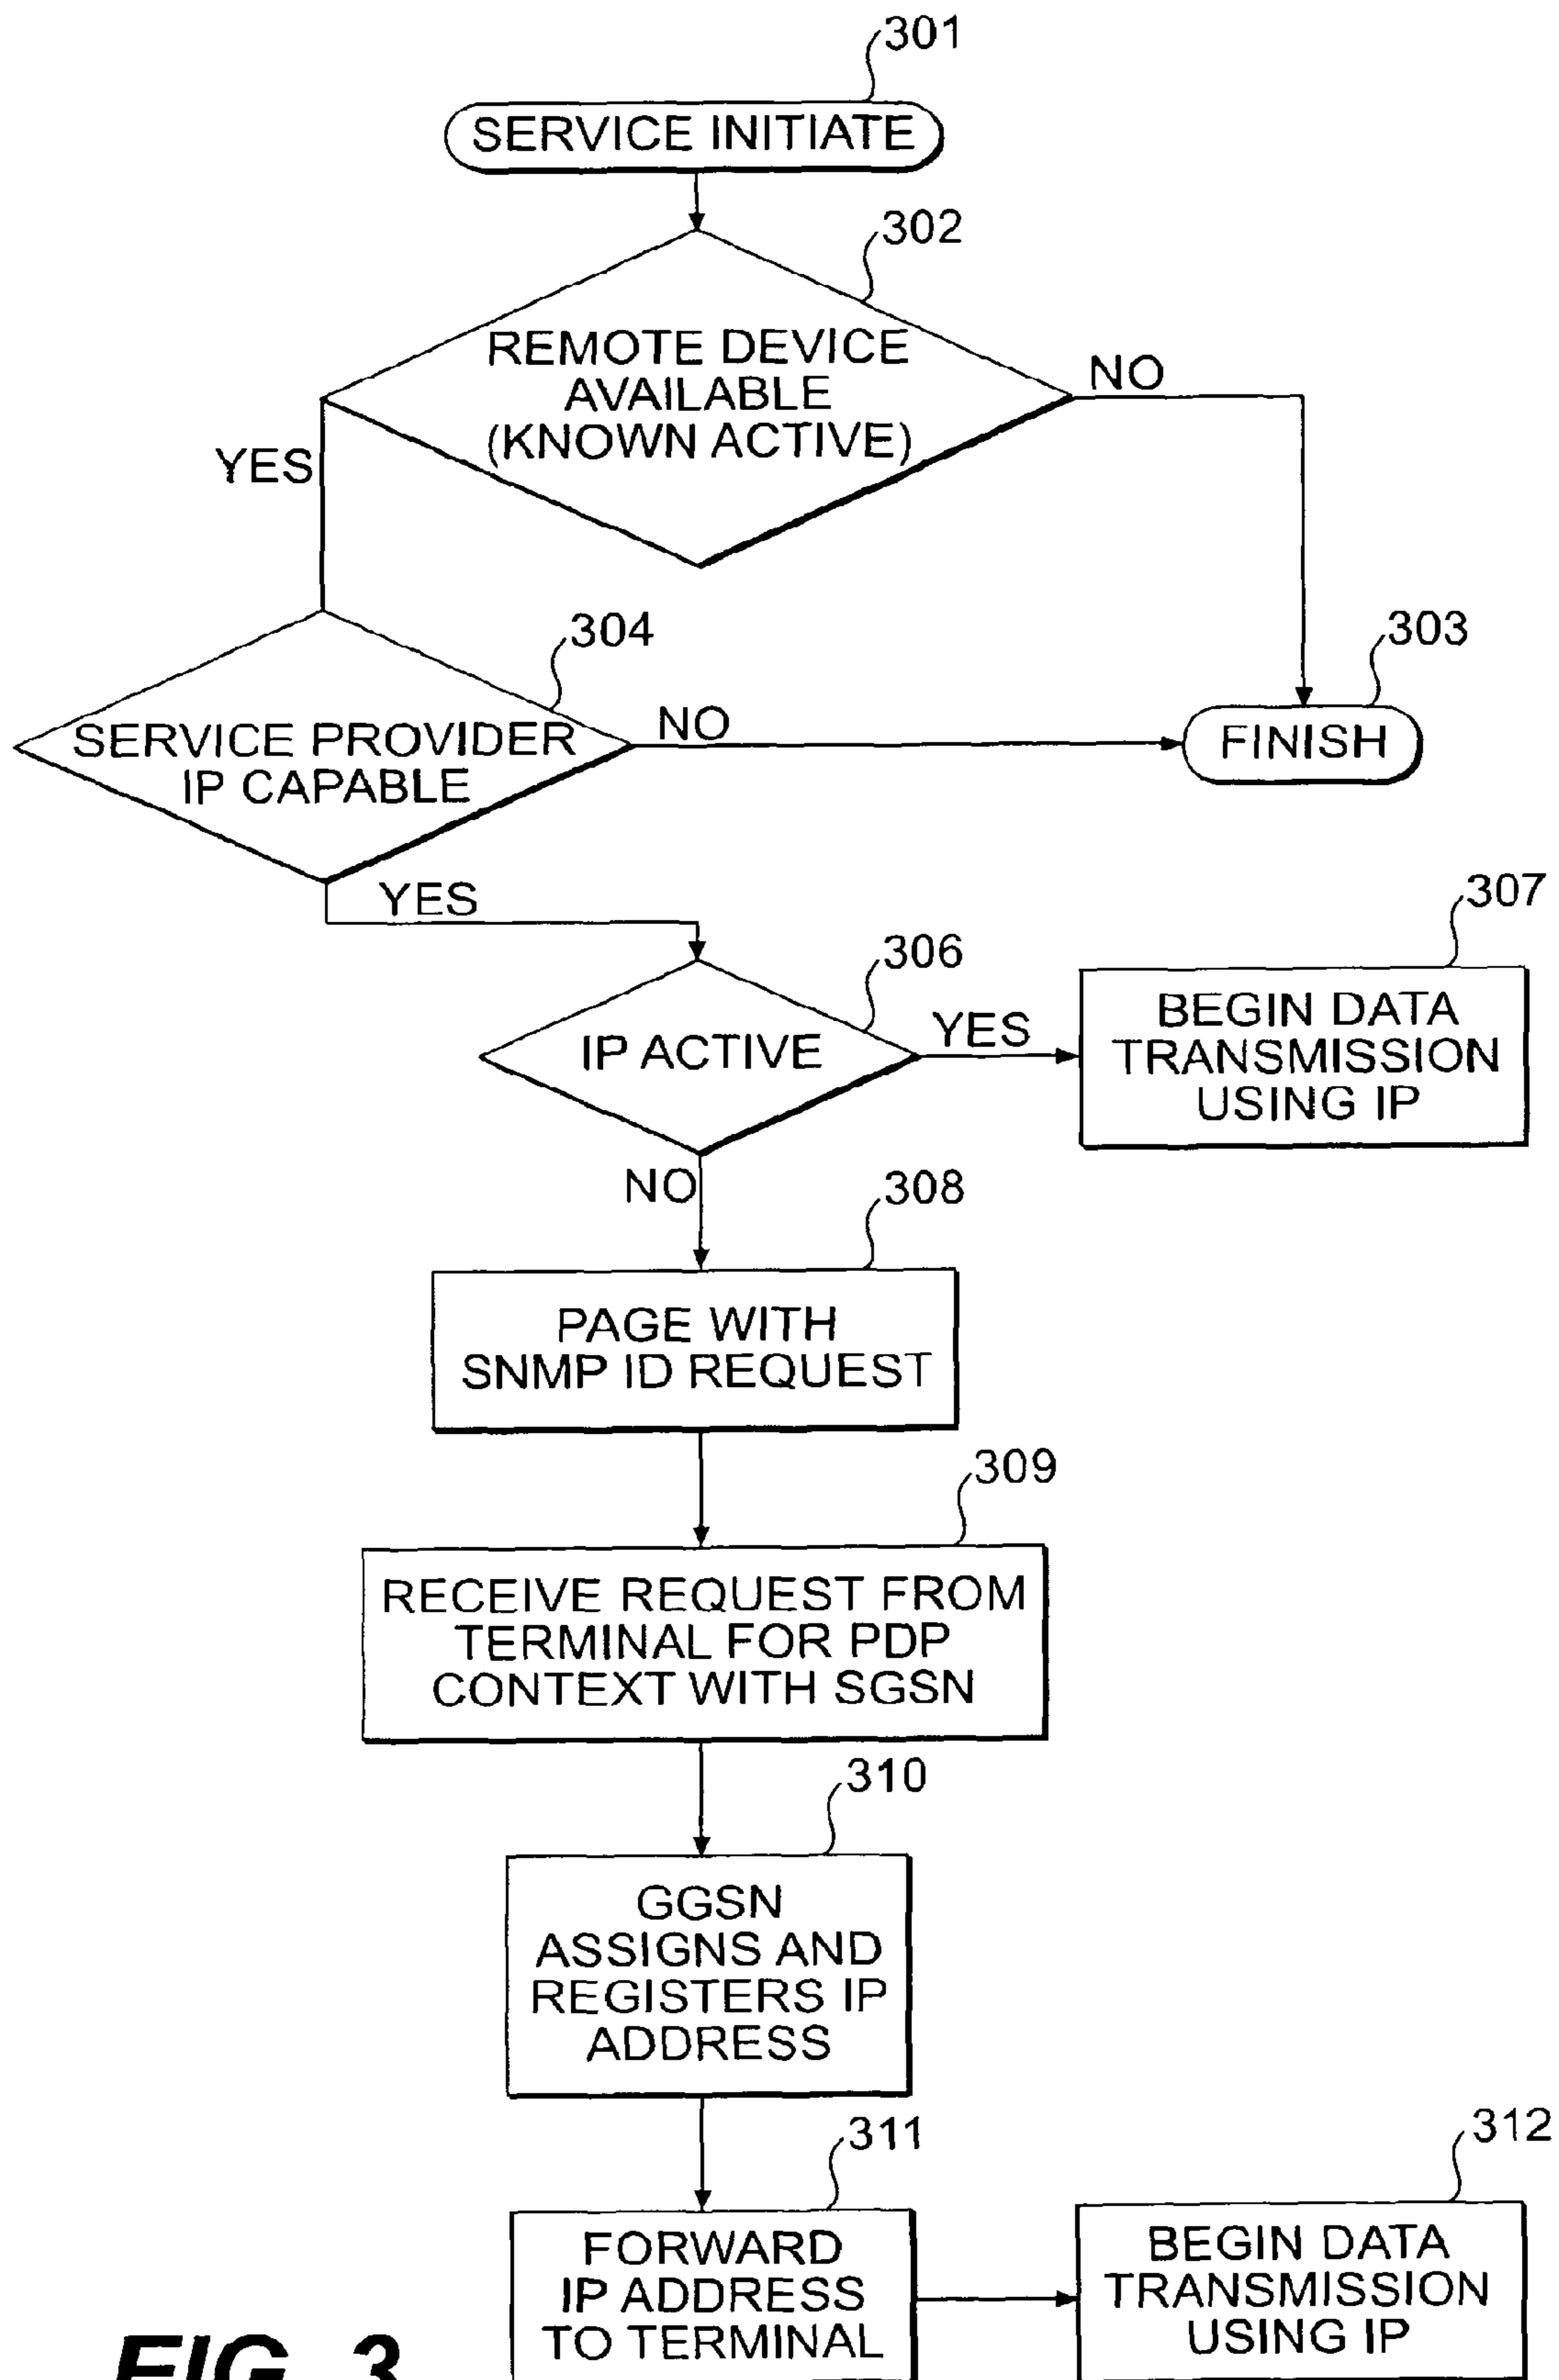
301
SERVICE INITIATE
302
REMOTE DEVICE AVAILABLE (KNOWN ACTIVE)
NO
YES
304
SERVICE PROVIDER IP CAPABLE
NO
303
FINISH
YES
307
306
IP ACTIVE
YES
BEGIN DATA TRANSMISSION USING IP
NO
308
PAGE WITH SNMP ID REQUEST
309
RECEIVE REQUEST FROM TERMINAL FOR PDP CONTEXT WITH SGSN
310
GGSN ASSIGNS AND REGISTERS IP ADDRESS
311
312
FORWARD IP ADDRESS TO TERMINAL
BEGIN DATA TRANSMISSION USING IP
FIG. 3